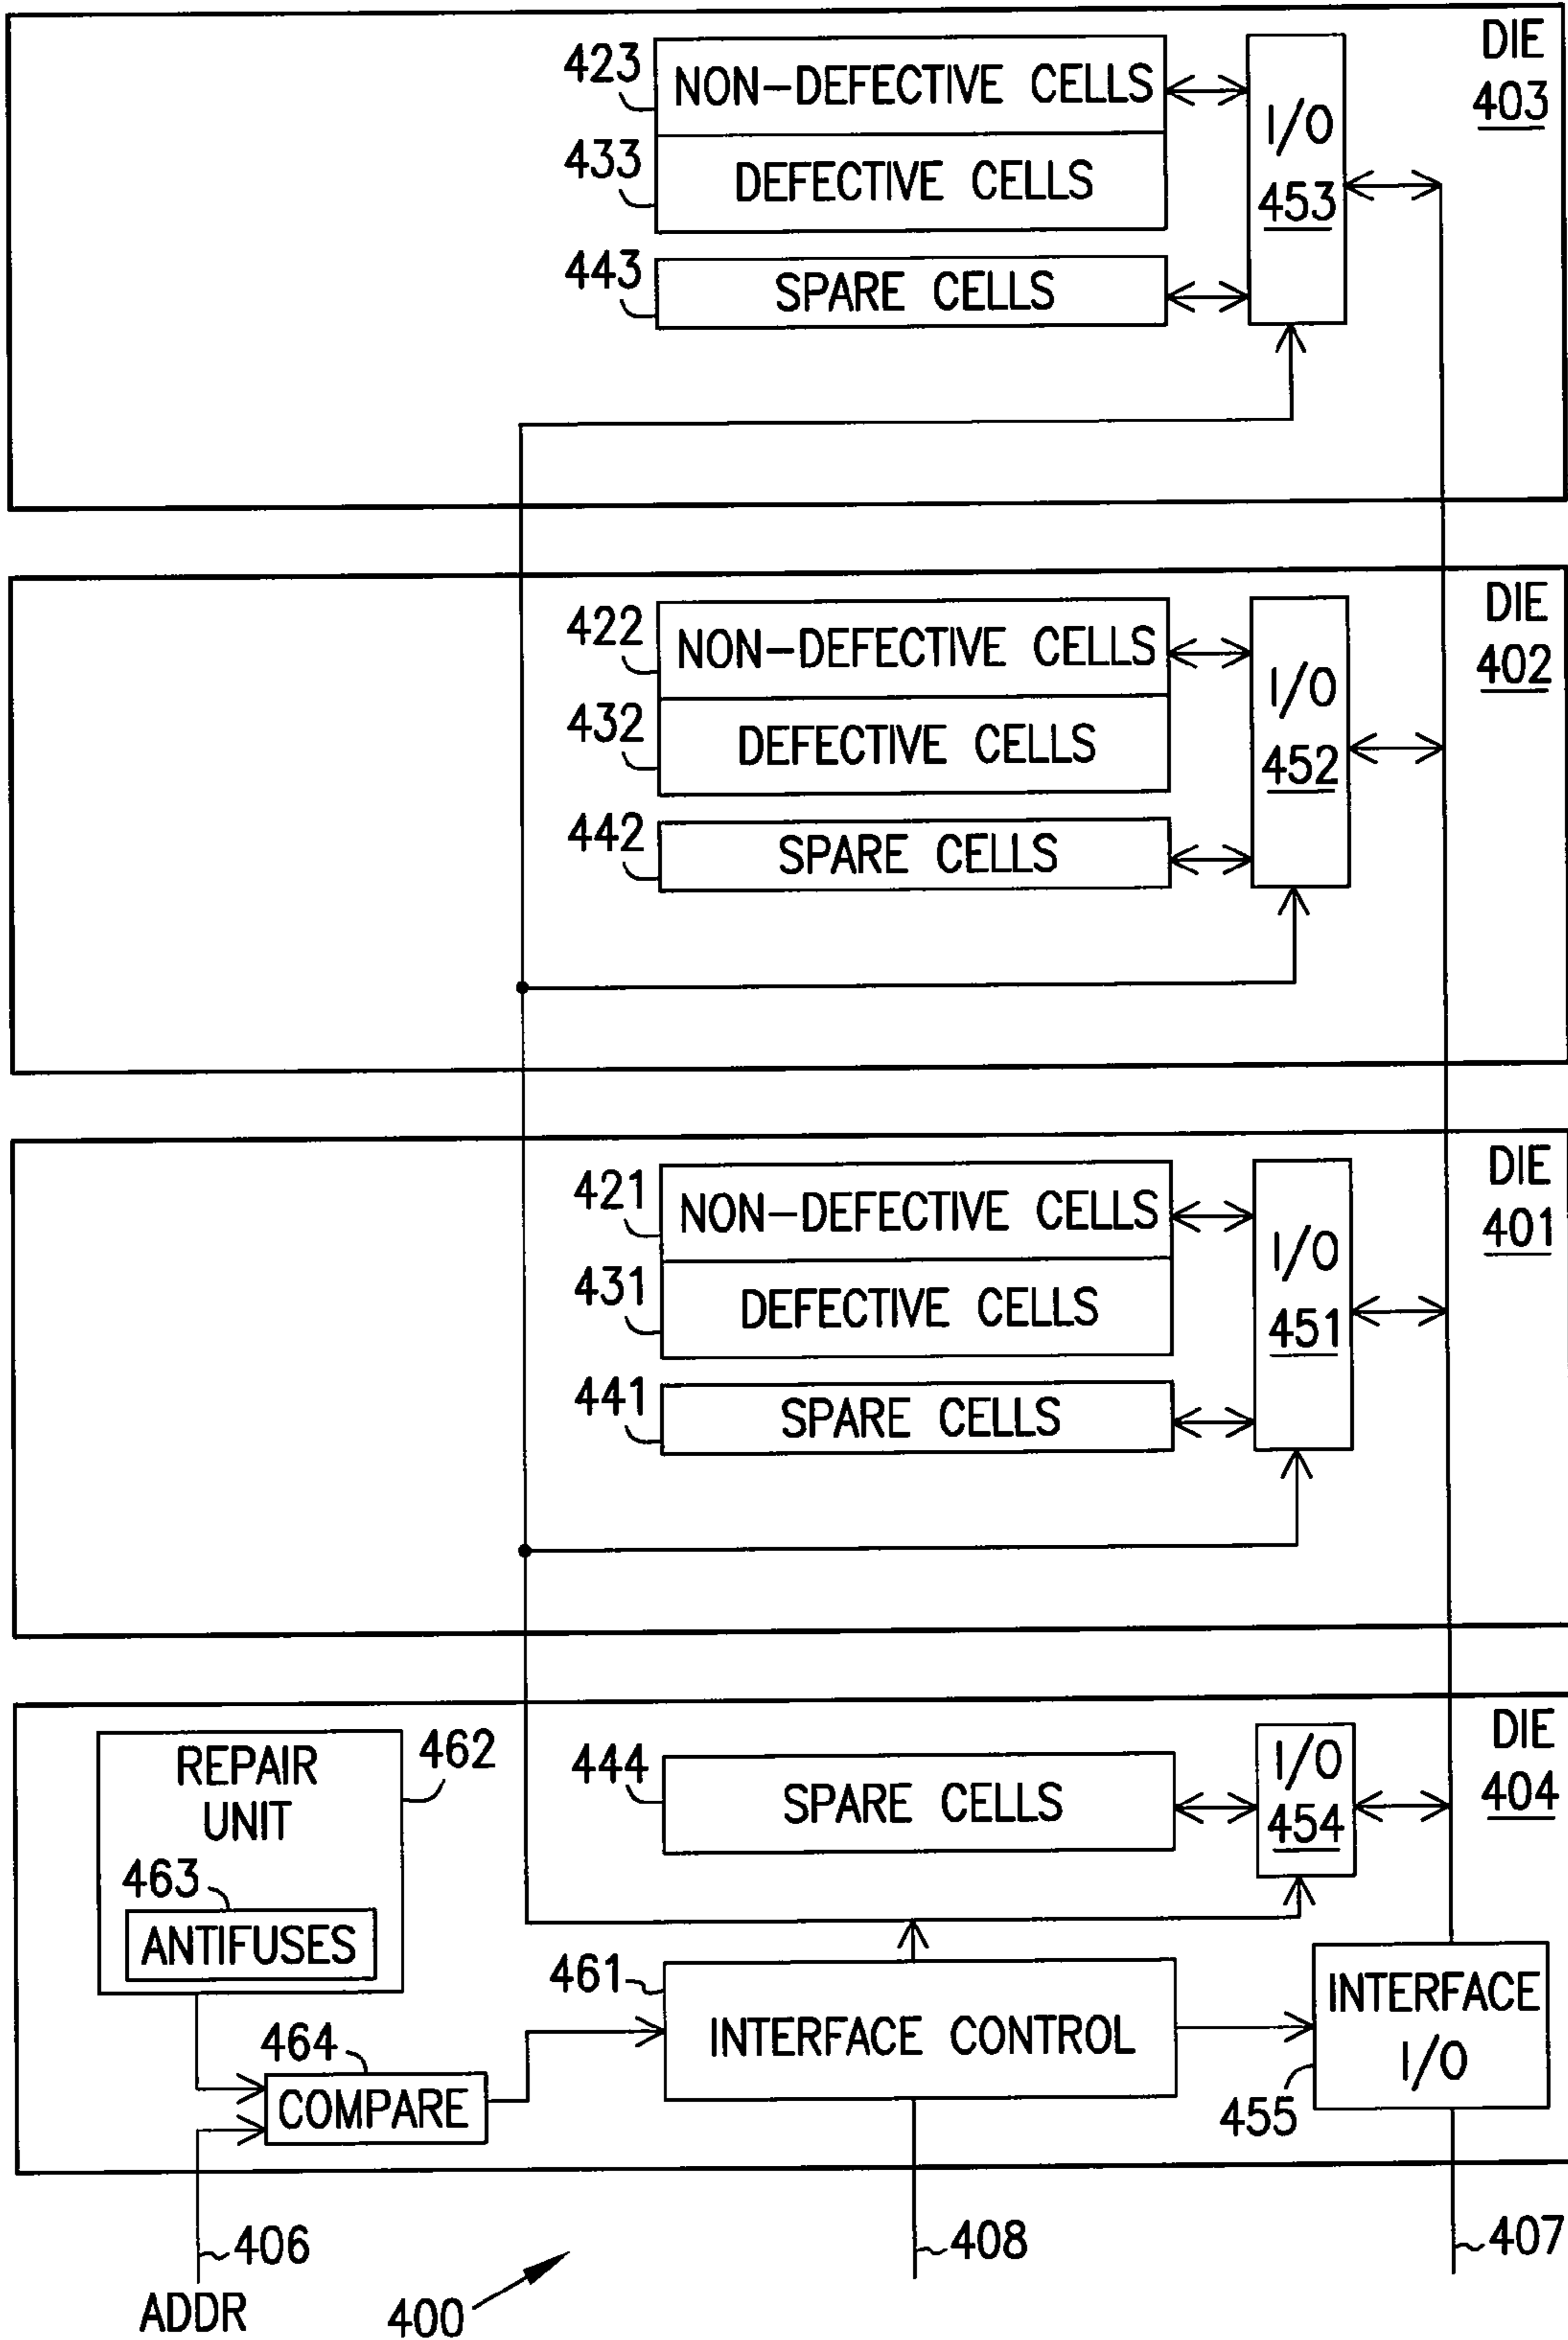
DIE
403

423 NON–DEFECTIVE CELLS
433 DEFECTIVE CELLS
443 SPARE CELLS
I/O
453

DIE
402

422 NON–DEFECTIVE CELLS
432 DEFECTIVE CELLS
442 SPARE CELLS
I/O
452

DIE
401

421 NON–DEFECTIVE CELLS
431 DEFECTIVE CELLS
441 SPARE CELLS
I/O
451

DIE
404

REPAIR UNIT
462
463
ANTIFUSES
444 SPARE CELLS
I/O
454
461
INTERFACE CONTROL
INTERFACE I/O
455
464
COMPARE
406
ADDR
400
408
407